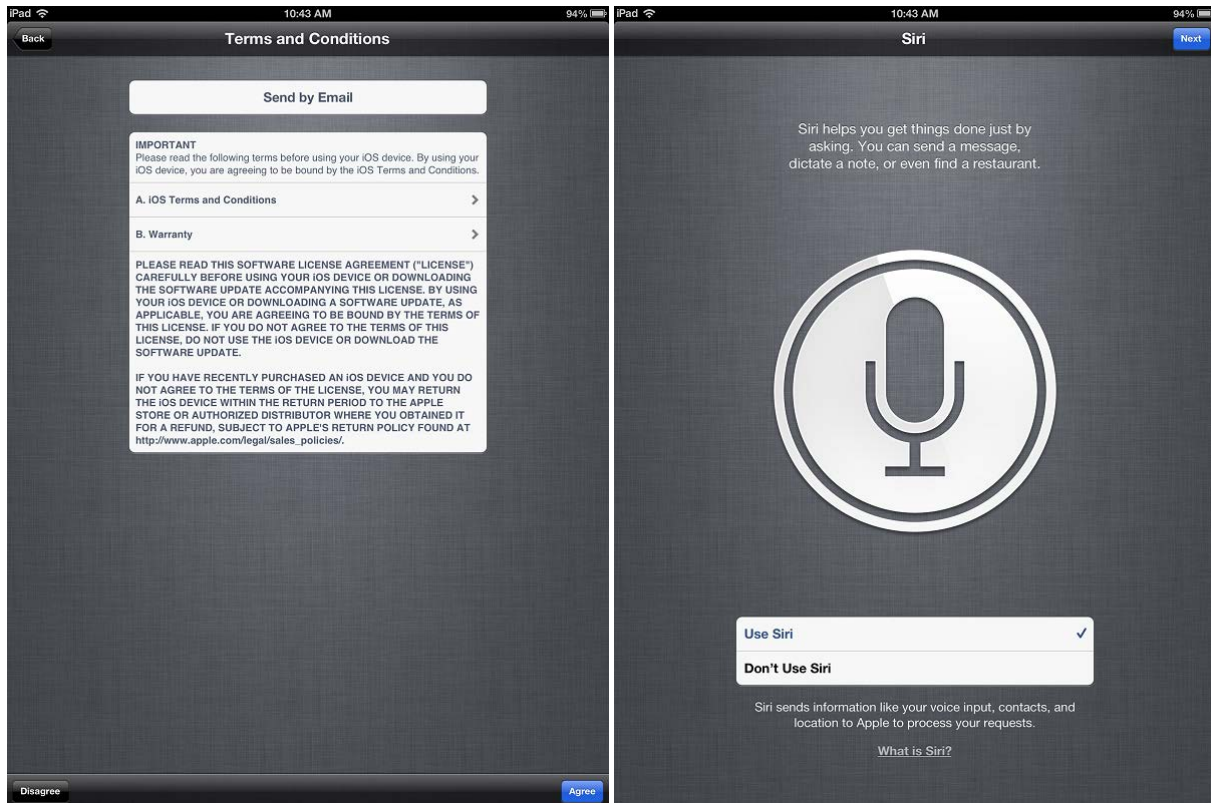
iPad 10:43 AM 94%

Back Terms and Conditions

Send by Email

IMPORTANT
Please read the following terms before using your iOS device. By using your iOS device, you are agreeing to be bound by the iOS Terms and Conditions.

A. iOS Terms and Conditions

B. Warranty

PLEASE READ THIS SOFTWARE LICENSE AGREEMENT ("LICENSE") CAREFULLY BEFORE USING YOUR iOS DEVICE OR DOWNLOADING THE SOFTWARE UPDATE ACCOMPANYING THIS LICENSE. BY USING YOUR iOS DEVICE OR DOWNLOADING A SOFTWARE UPDATE, AS APPLICABLE, YOU ARE AGREEING TO BE BOUND BY THE TERMS OF THIS LICENSE. IF YOU DO NOT AGREE TO THE TERMS OF THIS LICENSE, DO NOT USE THE iOS DEVICE OR DOWNLOAD THE SOFTWARE UPDATE.

IF YOU HAVE RECENTLY PURCHASED AN iOS DEVICE AND YOU DO NOT AGREE TO THE TERMS OF THE LICENSE, YOU MAY RETURN THE iOS DEVICE WITHIN THE RETURN PERIOD TO THE APPLE STORE OR AUTHORIZED DISTRIBUTOR WHERE YOU OBTAINED IT FOR A REFUND, SUBJECT TO APPLE'S RETURN POLICY FOUND AT http://www.apple.com/legal/sales_policies/.

Disagree Agree

iPad 10:43 AM 94%

Siri Next

Siri helps you get things done just by asking. You can send a message, dictate a note, or even find a restaurant.

Use Siri ✓

Don't Use Siri

Siri sends information like your voice input, contacts, and location to Apple to process your requests.

What is Siri?